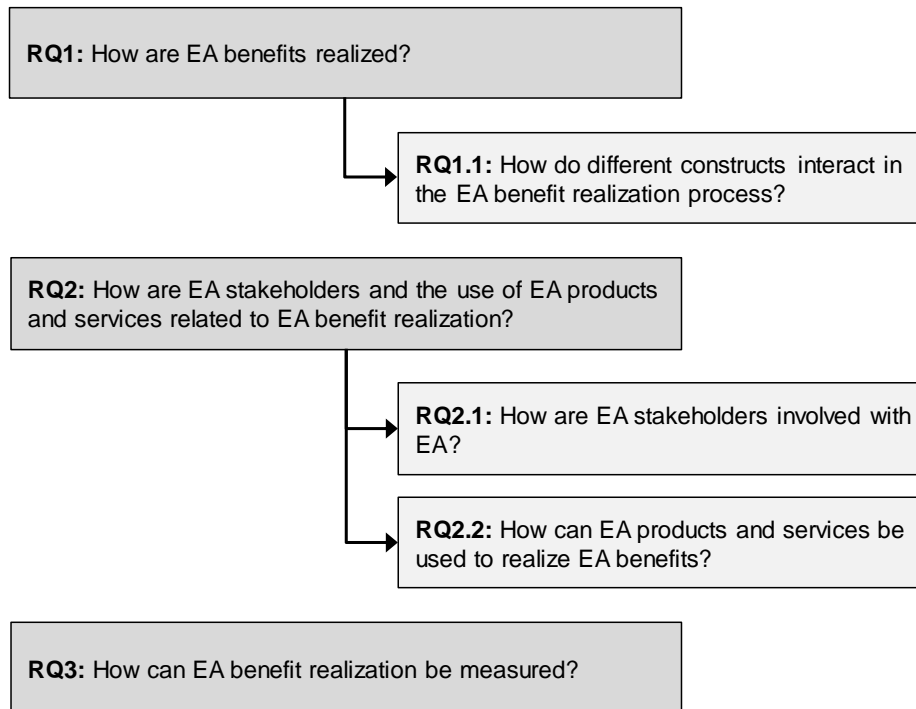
**RQ1:** How are EA benefits realized?

**RQ1.1:** How do different constructs interact in the EA benefit realization process?

**RQ2:** How are EA stakeholders and the use of EA products and services related to EA benefit realization?

**RQ2.1:** How are EA stakeholders involved with EA?

**RQ2.2:** How can EA products and services be used to realize EA benefits?

**RQ3:** How can EA benefit realization be measured?